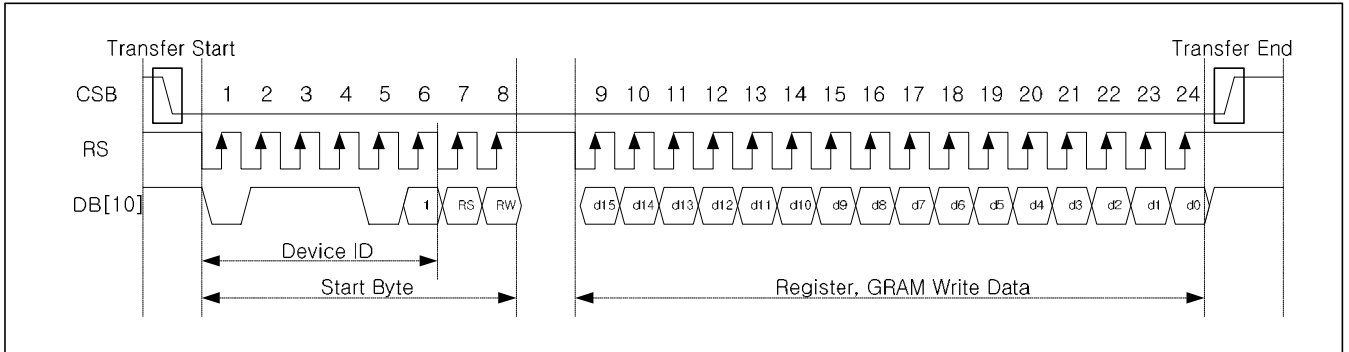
Transfer Start

Transfer End

CSB

RS

DB[10]

1 2 3 4 5 6 7 8

9 10 11 12 13 14 15 16 17 18 19 20 21 22 23 24

1 RS RW

d15 d14 d13 d12 d11 d10 d9 d8 d7 d6 d5 d4 d3 d2 d1 d0

Device ID

Start Byte

Register, GRAM Write Data